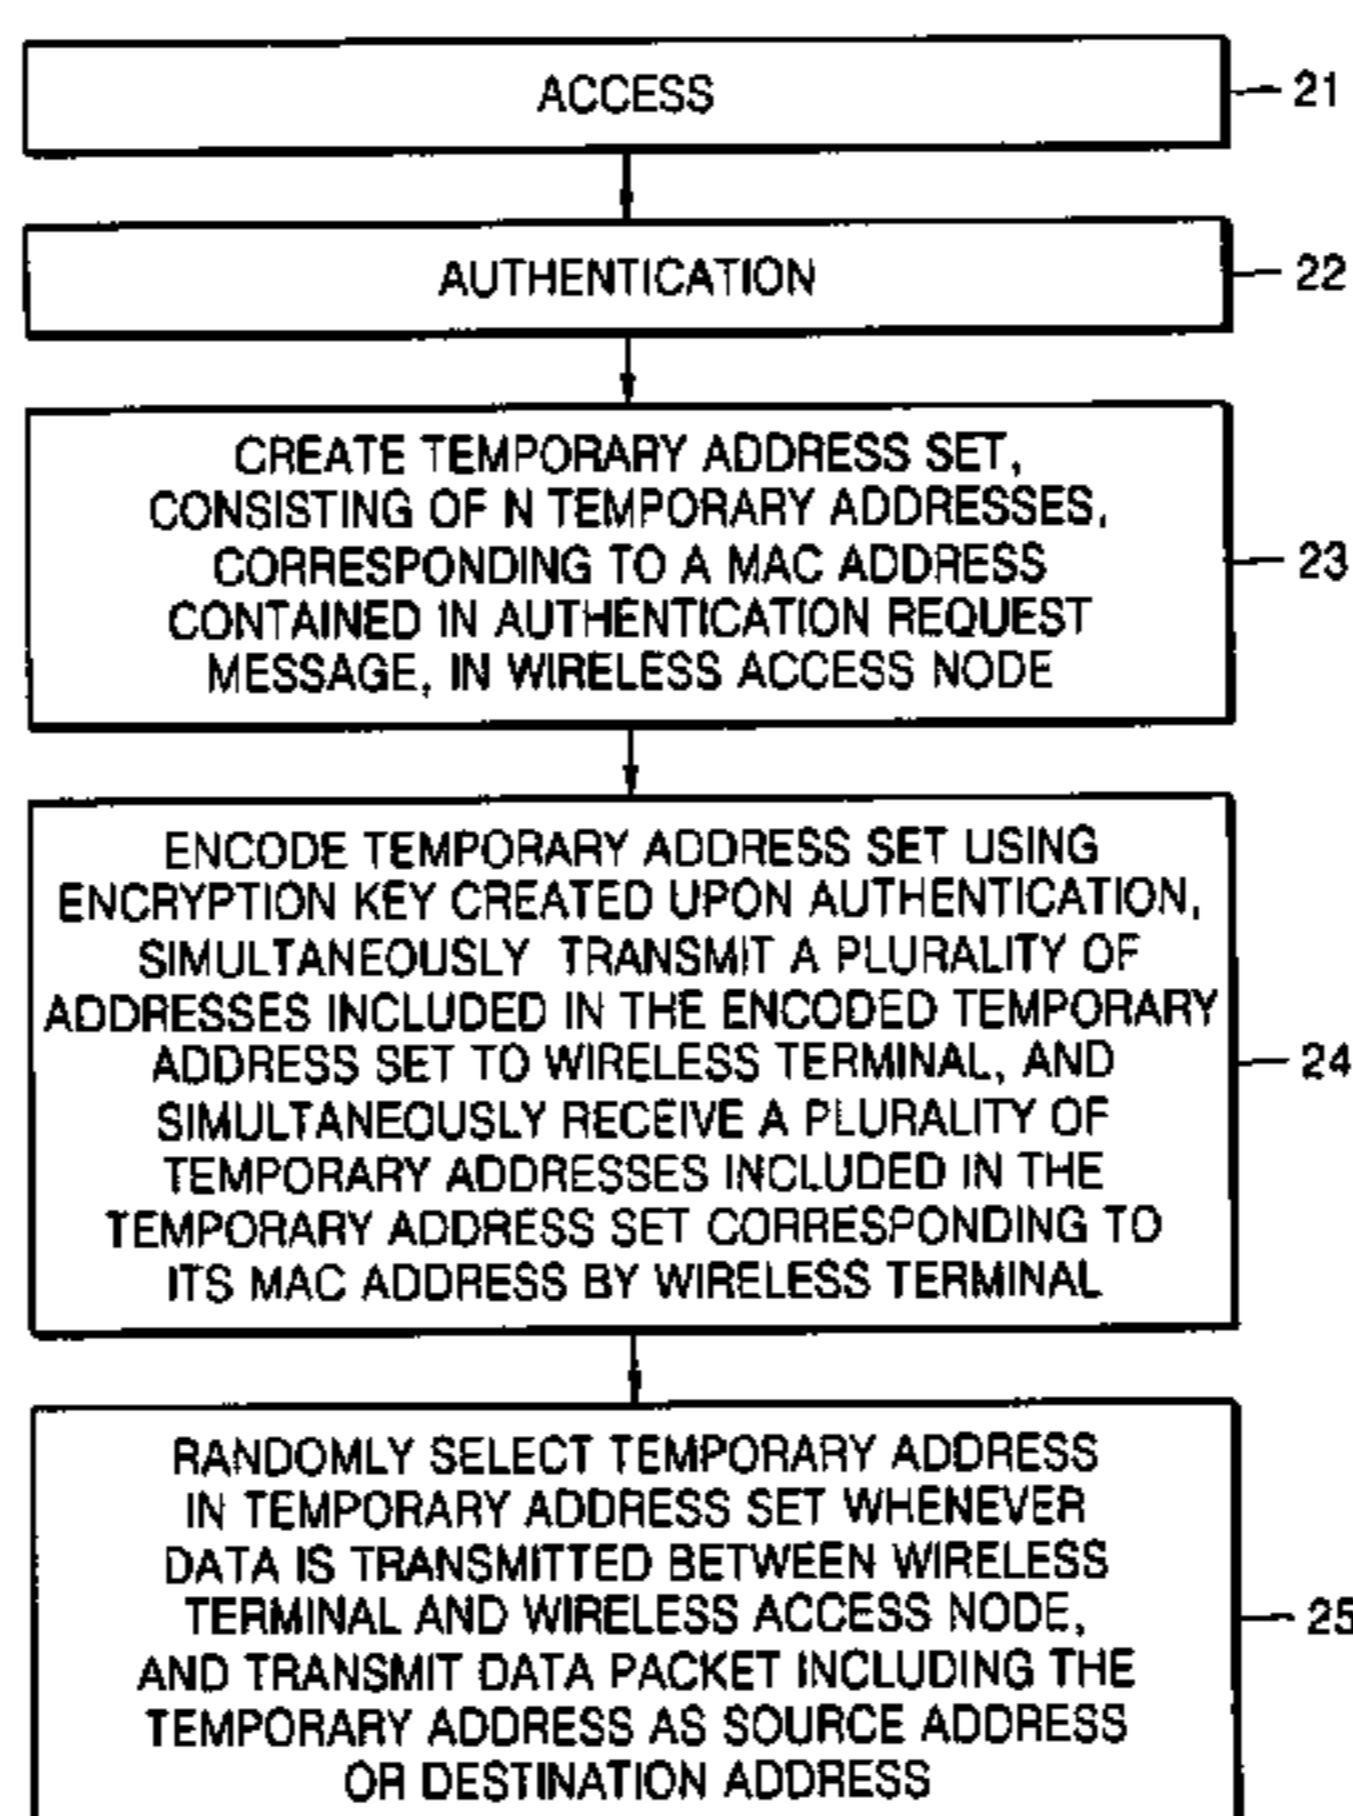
ACCESS

21

AUTHENTICATION

22

CREATE TEMPORARY ADDRESS SET, CONSISTING OF N TEMPORARY ADDRESSES, CORRESPONDING TO A MAC ADDRESS CONTAINED IN AUTHENTICATION REQUEST MESSAGE, IN WIRELESS ACCESS NODE

23

ENCODE TEMPORARY ADDRESS SET USING ENCRYPTION KEY CREATED UPON AUTHENTICATION, SIMULTANEOUSLY TRANSMIT A PLURALITY OF ADDRESSES INCLUDED IN THE ENCODED TEMPORARY ADDRESS SET TO WIRELESS TERMINAL, AND SIMULTANEOUSLY RECEIVE A PLURALITY OF TEMPORARY ADDRESSES INCLUDED IN THE TEMPORARY ADDRESS SET CORRESPONDING TO ITS MAC ADDRESS BY WIRELESS TERMINAL

24

RANDOMLY SELECT TEMPORARY ADDRESS IN TEMPORARY ADDRESS SET WHENEVER DATA IS TRANSMITTED BETWEEN WIRELESS TERMINAL AND WIRELESS ACCESS NODE, AND TRANSMIT DATA PACKET INCLUDING THE TEMPORARY ADDRESS AS SOURCE ADDRESS OR DESTINATION ADDRESS

25